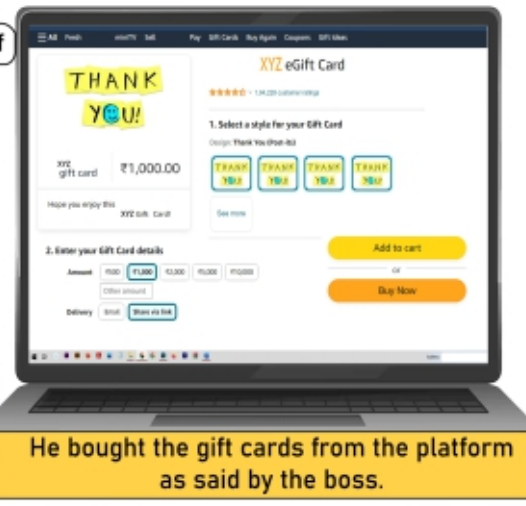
f

☰ All Fresh miniTV Sell Pay Gift Cards Buy Again Coupons Gift Ideas

THANK YOU!

XYZ gift card ₹1,000.00

Hope you enjoy this XYZ Gift Card

XYZ eGift Card

★★★★☆ 1,04,220 customer ratings

1. Select a style for your Gift Card

Design: Thank You (Post-its)

THANK YOU THANK YOU THANK YOU THANK YOU

See more

2. Enter your Gift Card details

Amount ₹500 ₹1,000 ₹2,000 ₹5,000 ₹10,000

Other amount

Delivery Email Share via link

Add to cart

or

Buy Now

He bought the gift cards from the platform as said by the boss.